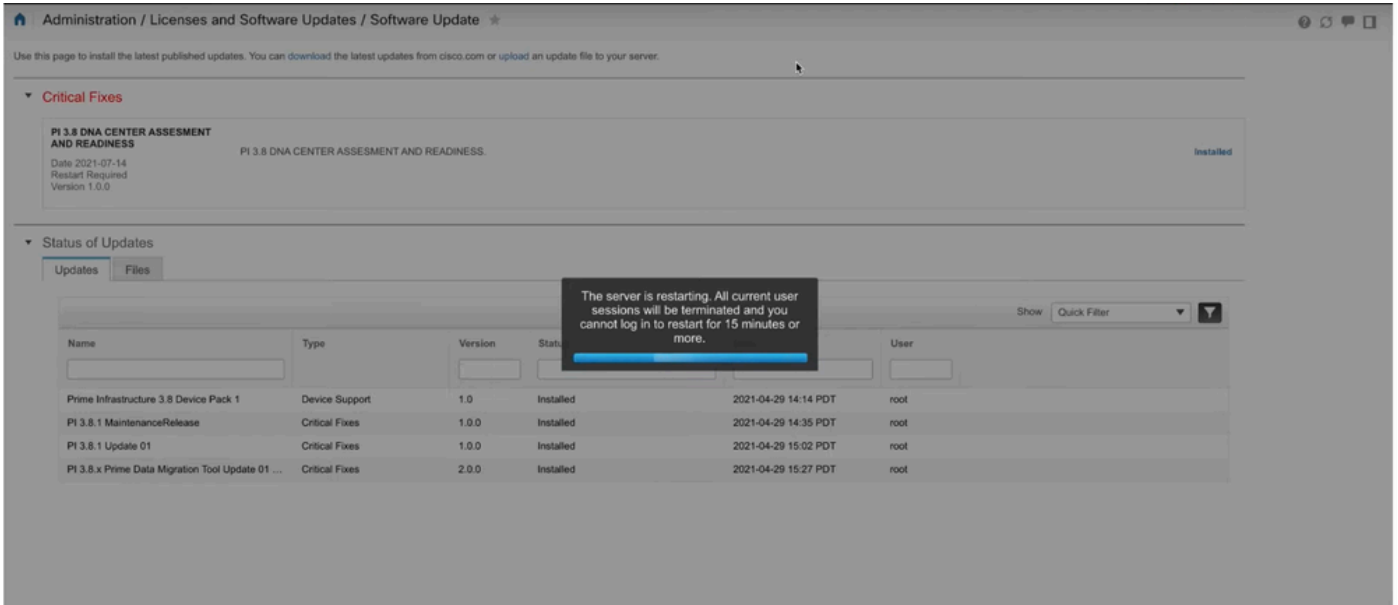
Administration / Licenses and Software Updates / Software Update

Use this page to install the latest published updates. You can download the latest updates from cisco.com or upload an update file to your server.

Critical Fixes

PI 3.8 DNA CENTER ASSESMENT AND READINESS
Date 2021-07-14
Restart Required
Version 1.0.0

PI 3.8 DNA CENTER ASSESMENT AND READINESS.

Installed

Status of Updates

Updates Files

The server is restarting. All current user sessions will be terminated and you cannot log in to restart for 15 minutes or more.

Show Quick Filter

| Name | Type | Version | Statu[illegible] | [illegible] | User |
|---|---|---|---|---|---|
| Prime Infrastructure 3.8 Device Pack 1 | Device Support | 1.0 | Installed | 2021-04-29 14:14 PDT | root |
| PI 3.8.1 MaintenanceRelease | Critical Fixes | 1.0.0 | Installed | 2021-04-29 14:35 PDT | root |
| PI 3.8.1 Update 01 | Critical Fixes | 1.0.0 | Installed | 2021-04-29 15:02 PDT | root |
| PI 3.8.x Prime Data Migration Tool Update 01 ... | Critical Fixes | 2.0.0 | Installed | 2021-04-29 15:27 PDT | root |